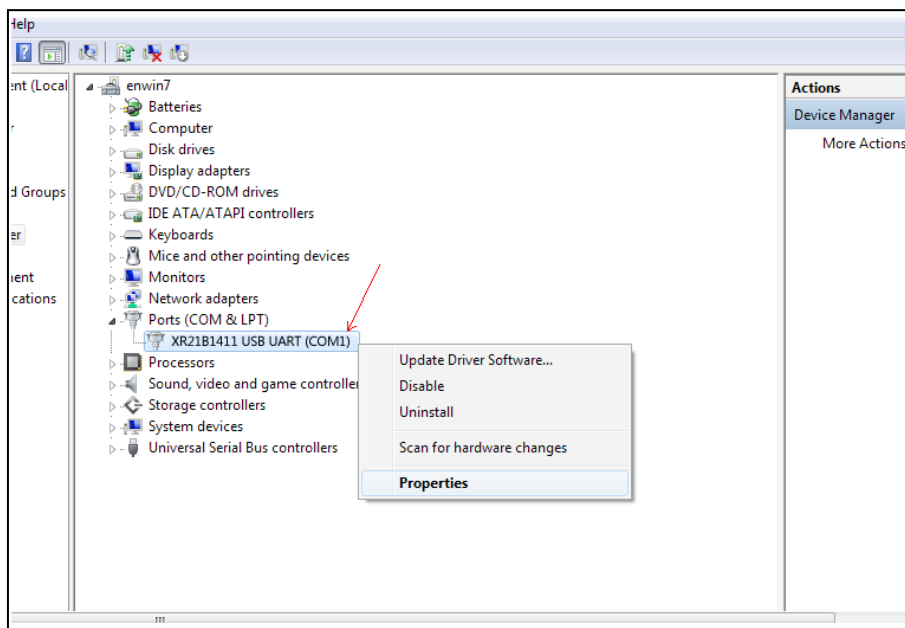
Help

ent (Local

d Groups

er

nent
cations

enwin7
Batteries
Computer
Disk drives
Display adapters
DVD/CD-ROM drives
IDE ATA/ATAPI controllers
Keyboards
Mice and other pointing devices
Monitors
Network adapters
Ports (COM & LPT)
XR21B1411 USB UART (COM1)
Processors
Sound, video and game controller
Storage controllers
System devices
Universal Serial Bus controllers

Update Driver Software...
Disable
Uninstall
Scan for hardware changes
Properties

Actions
Device Manager
More Actions